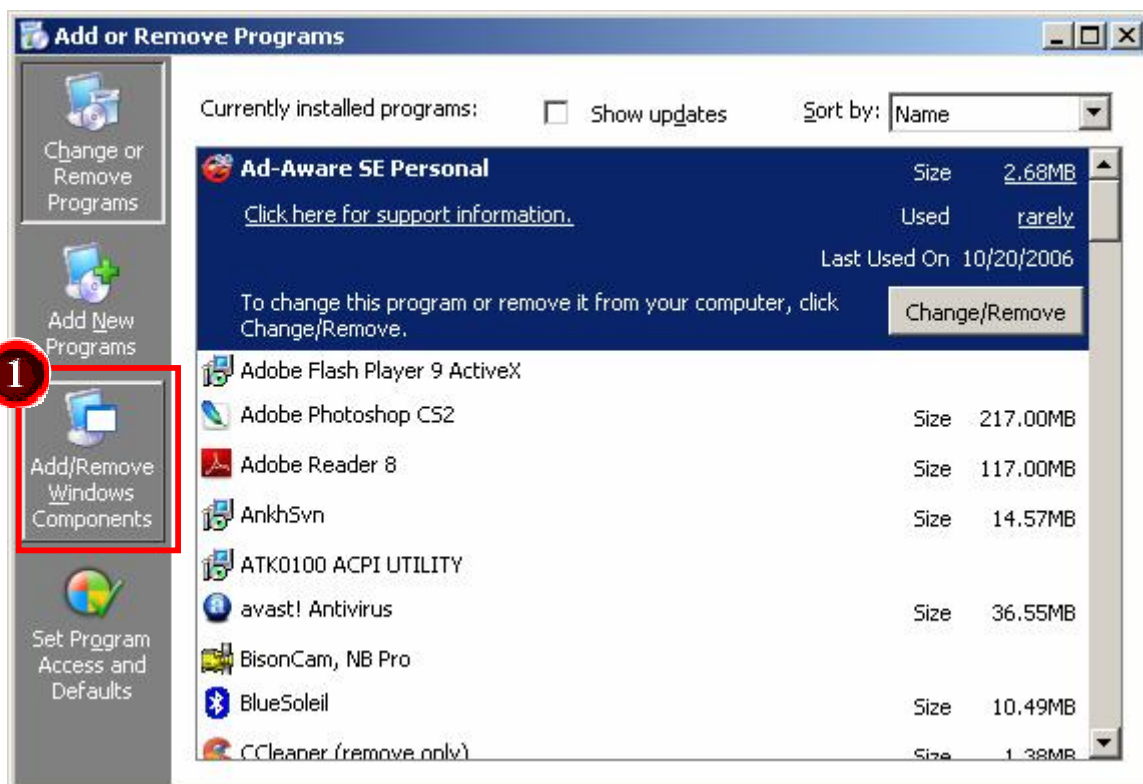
Add or Remove Programs

Change or Remove Programs

Add New Programs

1

Add/Remove Windows Components

Set Program Access and Defaults

Currently installed programs:

Show updates

Sort by: Name

Ad-Aware SE Personal

Size 2.68MB

Click here for support information.

Used rarely

Last Used On 10/20/2006

To change this program or remove it from your computer, click Change/Remove.

Change/Remove

Adobe Flash Player 9 ActiveX

Adobe Photoshop CS2 Size 217.00MB

Adobe Reader 8 Size 117.00MB

AnkhSvn Size 14.57MB

ATK0100 ACPI UTILITY

avast! Antivirus Size 36.55MB

BisonCam, NB Pro

BlueSoleil Size 10.49MB

CCleaner (remove only) Size 1.38MB